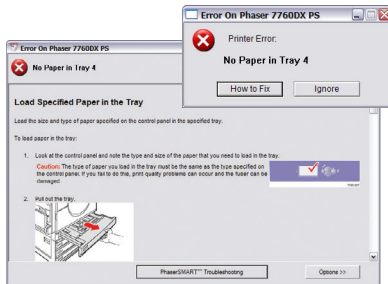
Error On Phaser 7760DX PS

Printer Error:

No Paper in Tray 4

How to Fix

Ignore

Error On Phaser 7760DX PS

No Paper in Tray 4

Load Specified Paper in the Tray

Load the size and type of paper specified on the control panel in the specified tray.

To load paper in the tray:

1. Look at the control panel and note the type and size of the paper that you need to load in the tray.

Caution: The type of paper you load in the tray must be the same as the type specified on the control panel. If you fail to do this, print-quality problems can occur and the fuser can be damaged.

2. Pull out the tray.

PhaserSMART™ Troubleshooting

Options >>